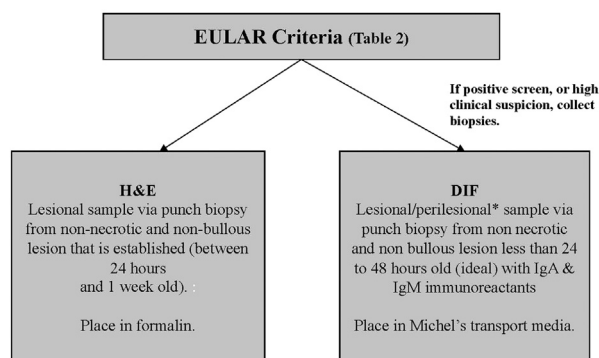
EULAR Criteria (Table 2)

If positive screen, or high clinical suspicion, collect biopsies.

H&E
Lesional sample via punch biopsy from non-necrotic and non-bullous lesion that is established (between 24 hours and 1 week old).

Place in formalin.

DIF
Lesional/perilesional* sample via punch biopsy from non necrotic and non bullous lesion less than 24 to 48 hours old (ideal) with IgA & IgM immunoreactants

Place in Michel's transport media.